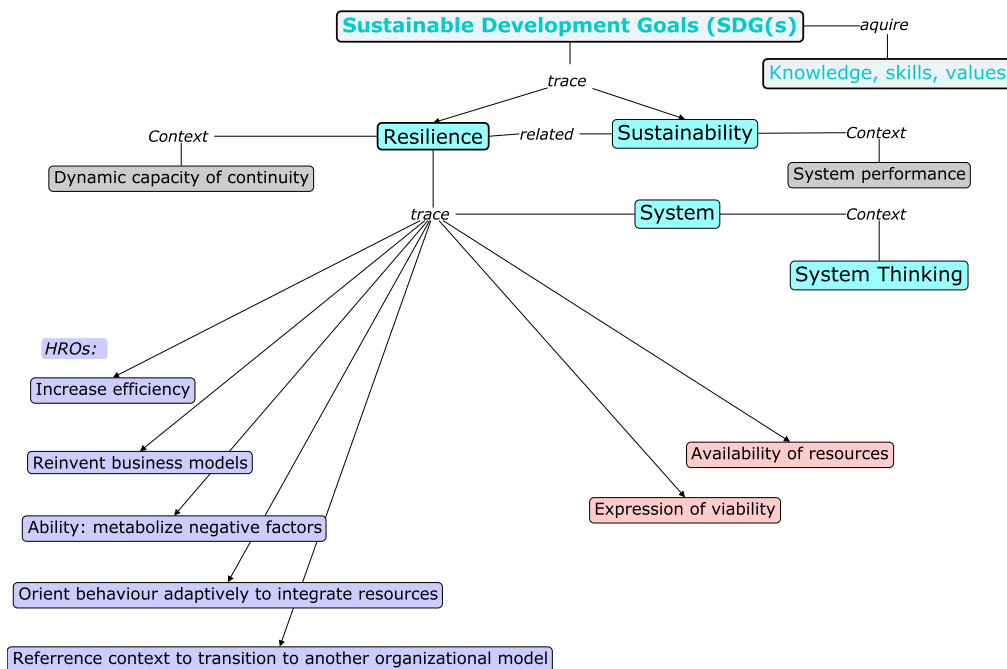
Sustainable Development Goals (SDG(s))

aquire

Knowledge, skills, values

trace

Context

Resilience

related

Sustainability

Context

Dynamic capacity of continuity

System performance

trace

System

Context

System Thinking

HROs:

Increase efficiency

Reinvent business models

Ability: metabolize negative factors

Orient behaviour adaptively to integrate resources

Referrence context to transition to another organizational model

Availability of resources

Expression of viability